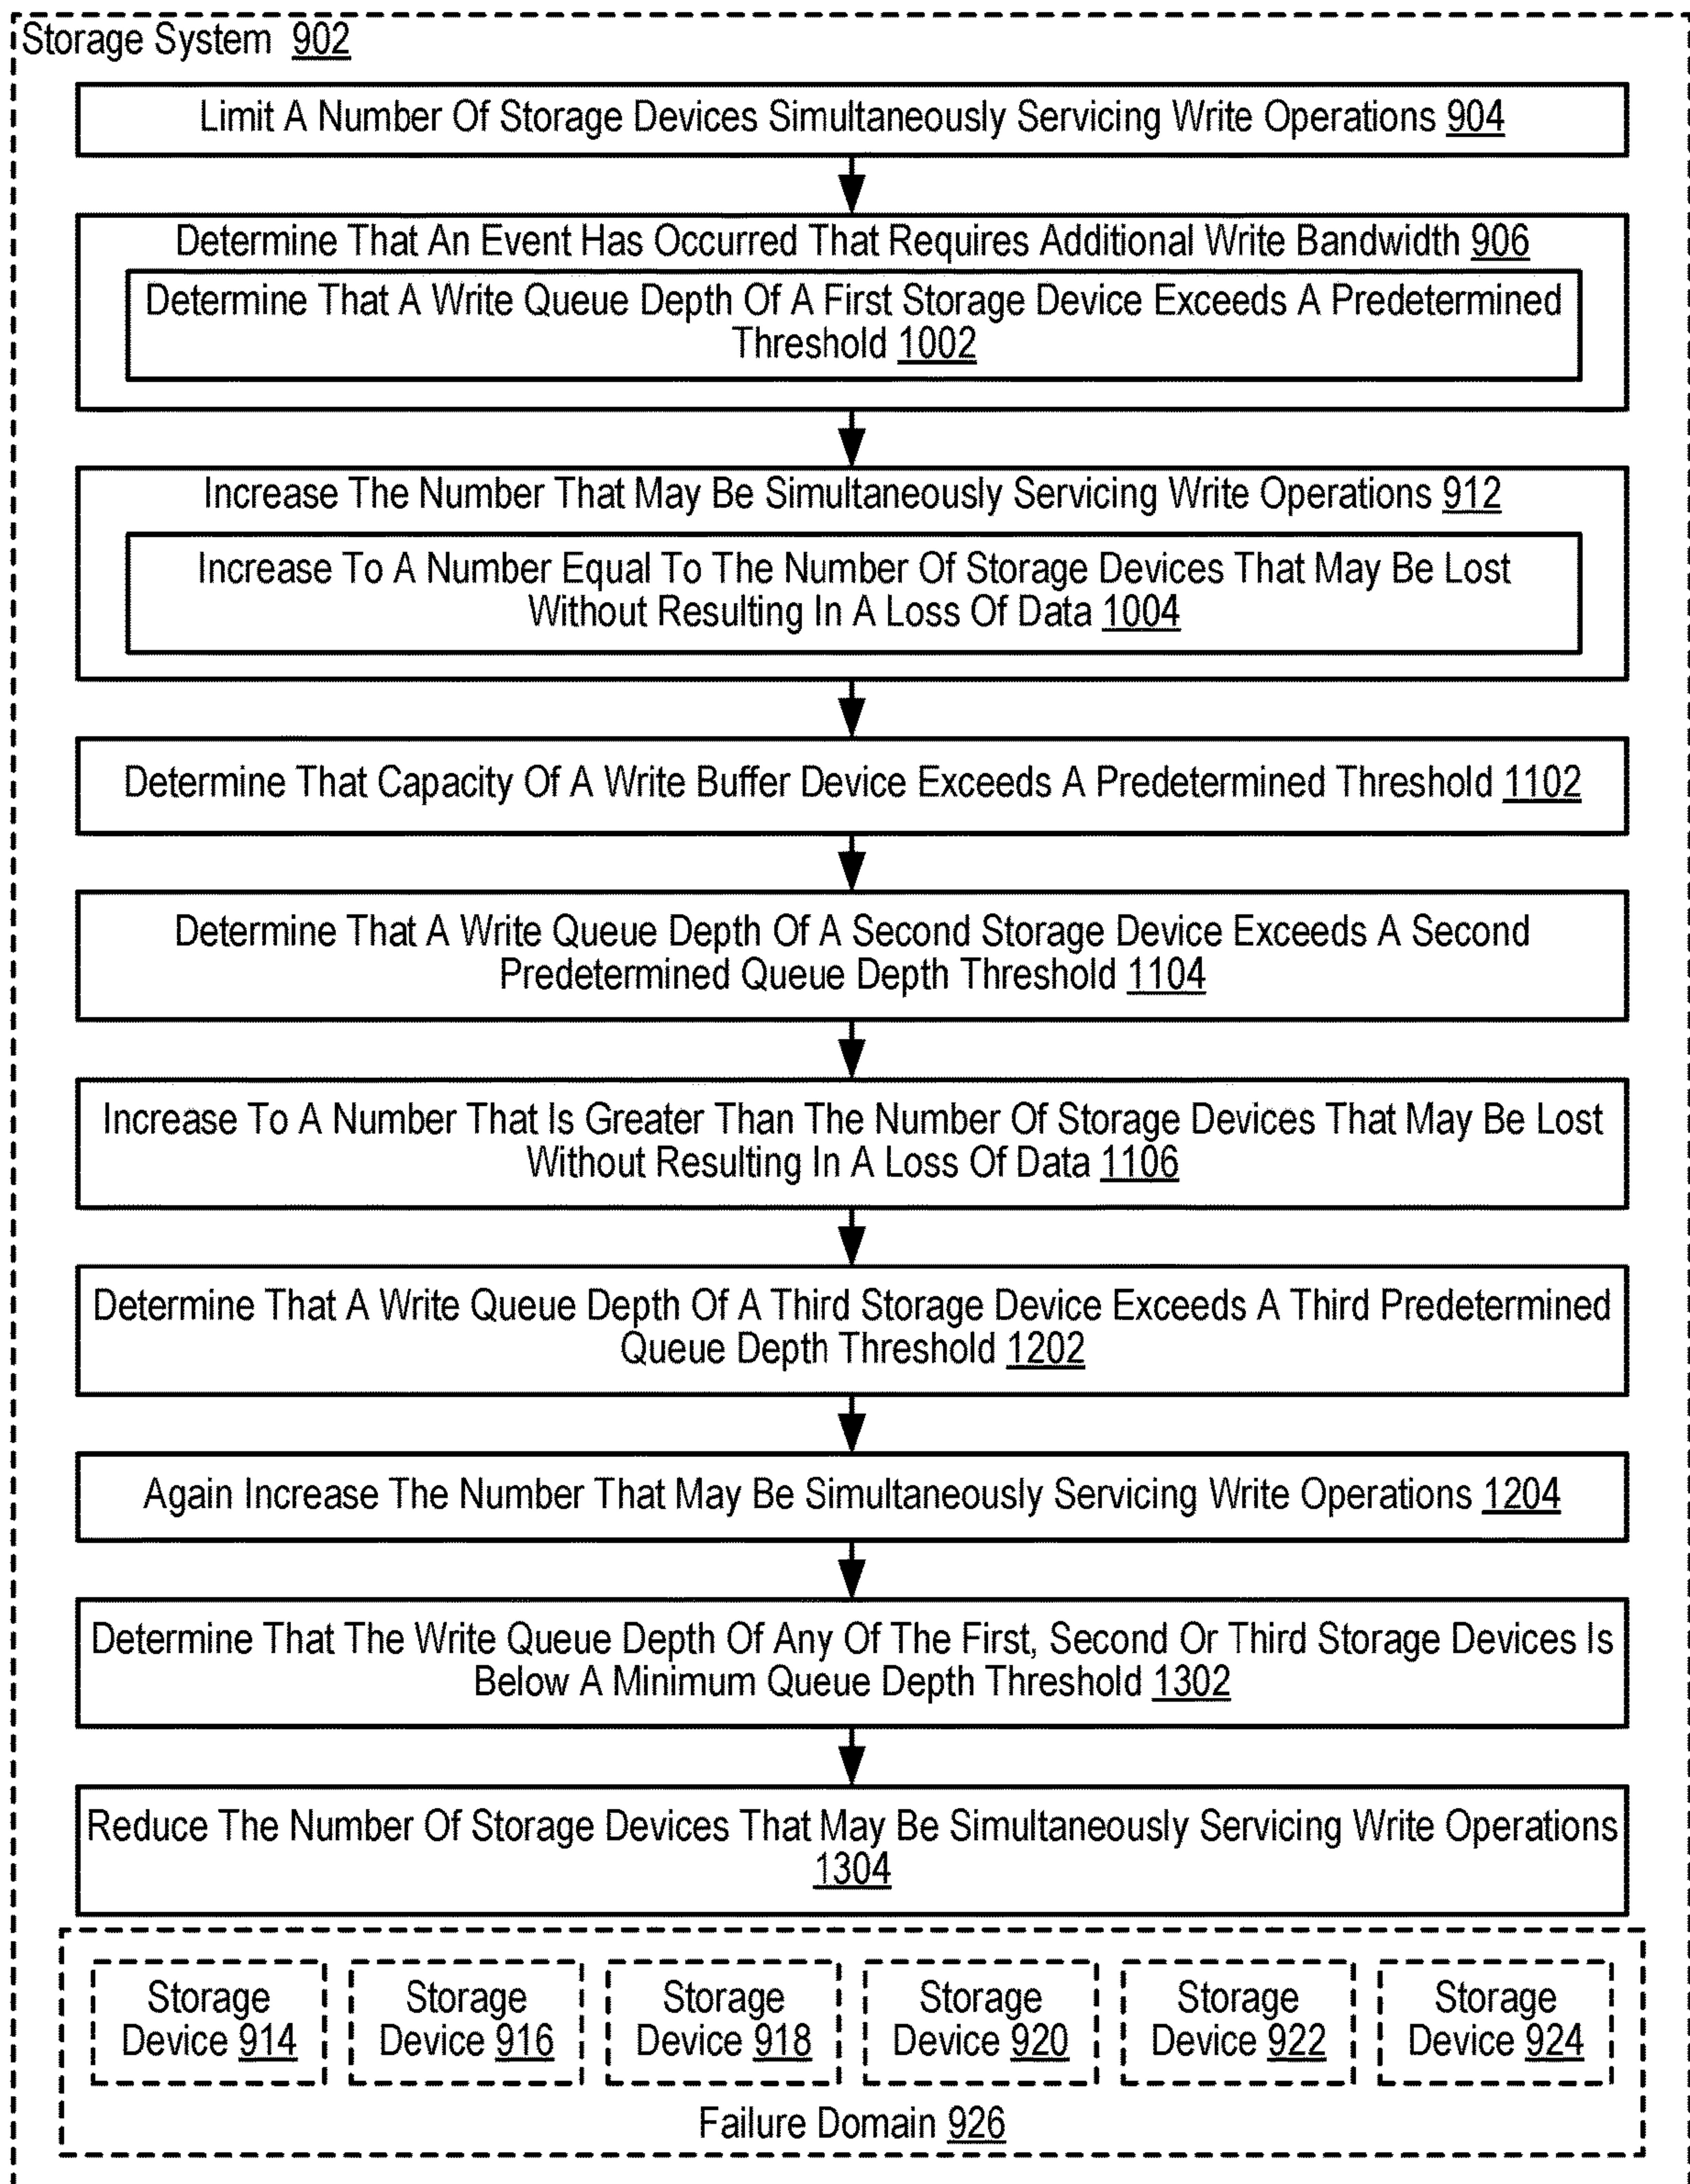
Storage System 902

Limit A Number Of Storage Devices Simultaneously Servicing Write Operations 904

Determine That An Event Has Occurred That Requires Additional Write Bandwidth 906

Determine That A Write Queue Depth Of A First Storage Device Exceeds A Predetermined Threshold 1002

Increase The Number That May Be Simultaneously Servicing Write Operations 912

Increase To A Number Equal To The Number Of Storage Devices That May Be Lost Without Resulting In A Loss Of Data 1004

Determine That Capacity Of A Write Buffer Device Exceeds A Predetermined Threshold 1102

Determine That A Write Queue Depth Of A Second Storage Device Exceeds A Second Predetermined Queue Depth Threshold 1104

Increase To A Number That Is Greater Than The Number Of Storage Devices That May Be Lost Without Resulting In A Loss Of Data 1106

Determine That A Write Queue Depth Of A Third Storage Device Exceeds A Third Predetermined Queue Depth Threshold 1202

Again Increase The Number That May Be Simultaneously Servicing Write Operations 1204

Determine That The Write Queue Depth Of Any Of The First, Second Or Third Storage Devices Is Below A Minimum Queue Depth Threshold 1302

Reduce The Number Of Storage Devices That May Be Simultaneously Servicing Write Operations 1304

Storage Device 914

Storage Device 916

Storage Device 918

Storage Device 920

Storage Device 922

Storage Device 924

Failure Domain 926